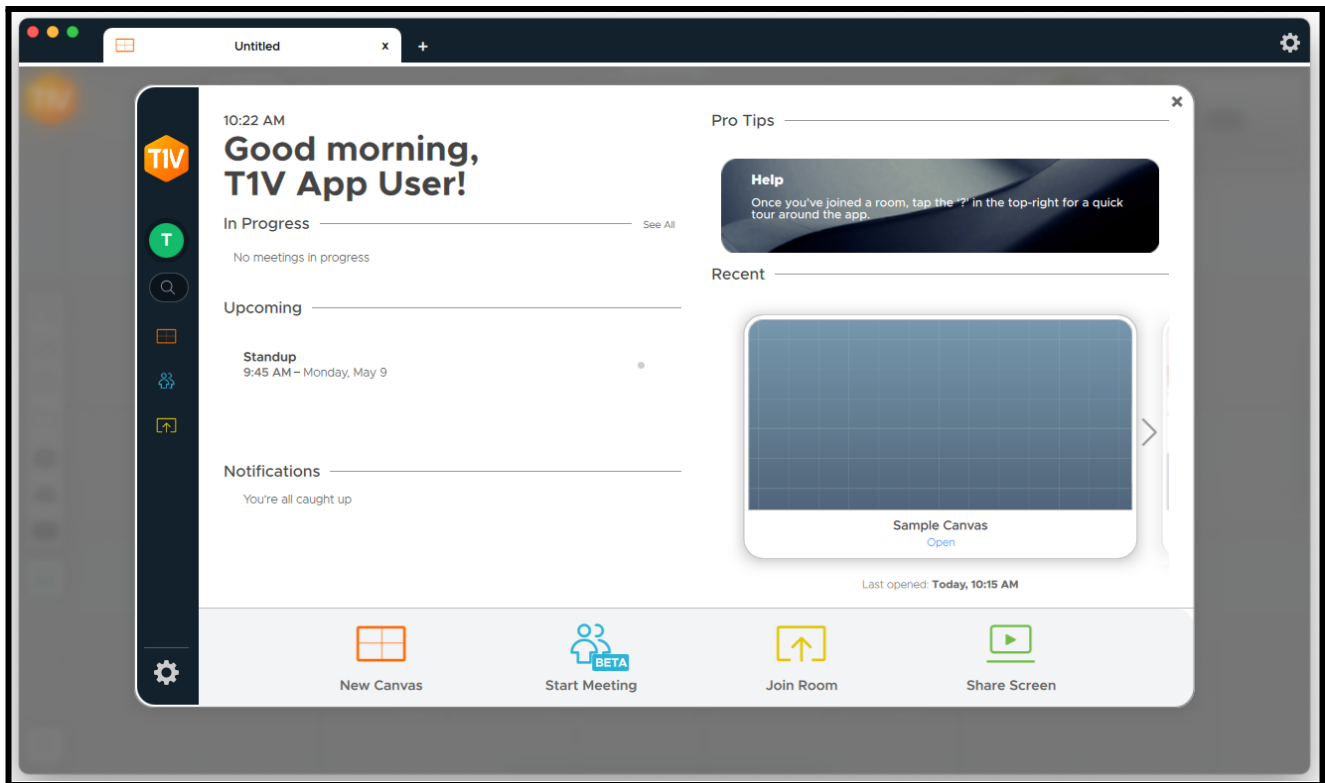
Untitled x +

T1V

T

10:22 AM
Good morning, T1V App User!

In Progress See All
No meetings in progress

Upcoming
Standup
9:45 AM – Monday, May 9

Notifications
You're all caught up

Pro Tips
Help
Once you've joined a room, tap the '?' in the top-right for a quick tour around the app.

Recent
Sample Canvas
Open
Last opened: Today, 10:15 AM

New Canvas
BETA
Start Meeting
Join Room
Share Screen